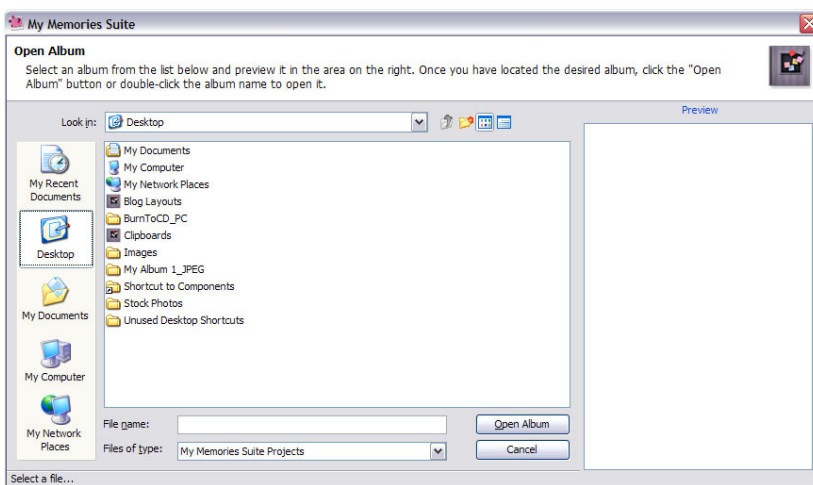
My Memories Suite

Open Album

Select an album from the list below and preview it in the area on the right. Once you have located the desired album, click the "Open Album" button or double-click the album name to open it.

Preview

Look in: Desktop

My Recent Documents

Desktop

My Documents

My Computer

My Network Places

My Documents
My Computer
My Network Places
Blog Layouts
BurnToCD_PC
Clipboards
Images
My Album 1_JPEG
Shortcut to Components
Stock Photos
Unused Desktop Shortcuts

File name:

Files of type: My Memories Suite Projects

Open Album

Cancel

Select a file...